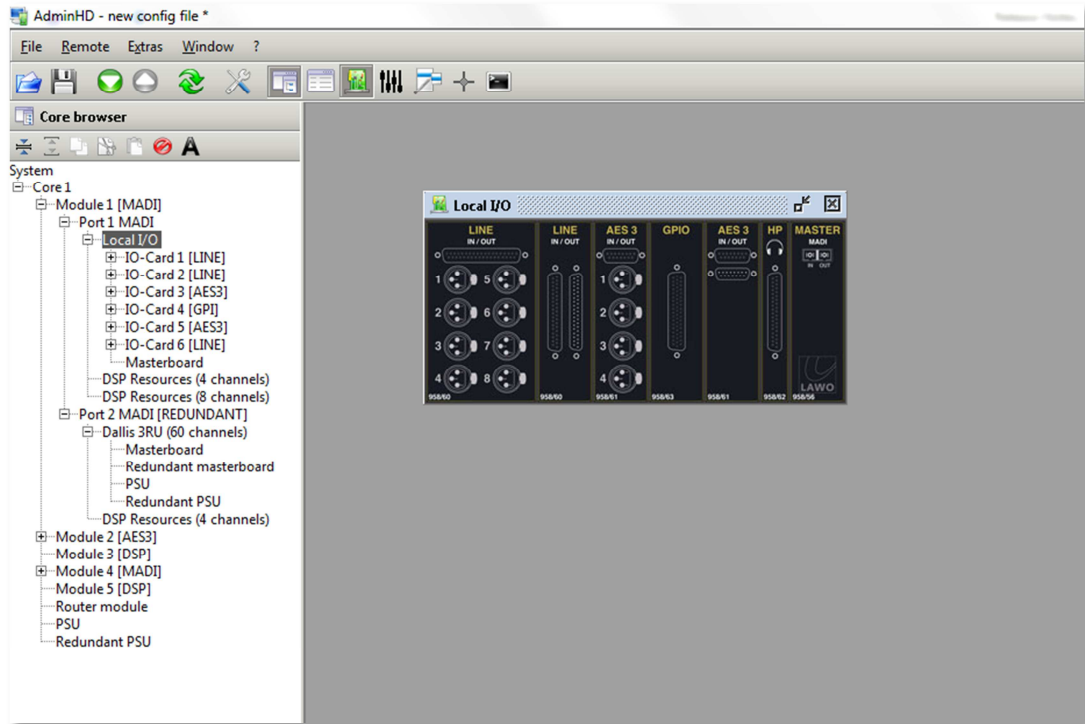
AdminHD - new config file *

File Remote Extras Window ?

Core browser

System
Core 1
Module 1 [MADI]
Port 1 MADI
Local I/O
IO-Card 1 [LINE]
IO-Card 2 [LINE]
IO-Card 3 [AES3]
IO-Card 4 [GPI]
IO-Card 5 [AES3]
IO-Card 6 [LINE]
Masterboard
DSP Resources (4 channels)
DSP Resources (8 channels)
Port 2 MADI [REDUNDANT]
Dallis 3RU (60 channels)
Masterboard
Redundant masterboard
PSU
Redundant PSU
DSP Resources (4 channels)
Module 2 [AES3]
Module 3 [DSP]
Module 4 [MADI]
Module 5 [DSP]
Router module
PSU
Redundant PSU

Local I/O

LINE
IN / OUT
1 5
2 6
3 7
4 8
958/60

LINE
IN / OUT
958/60

AES 3
IN / OUT
1
2
3
4
958/61

GPIO
958/63

AES 3
IN / OUT
958/61

HP
958/62

MASTER
MADI
IN OUT
LAWO
958/56